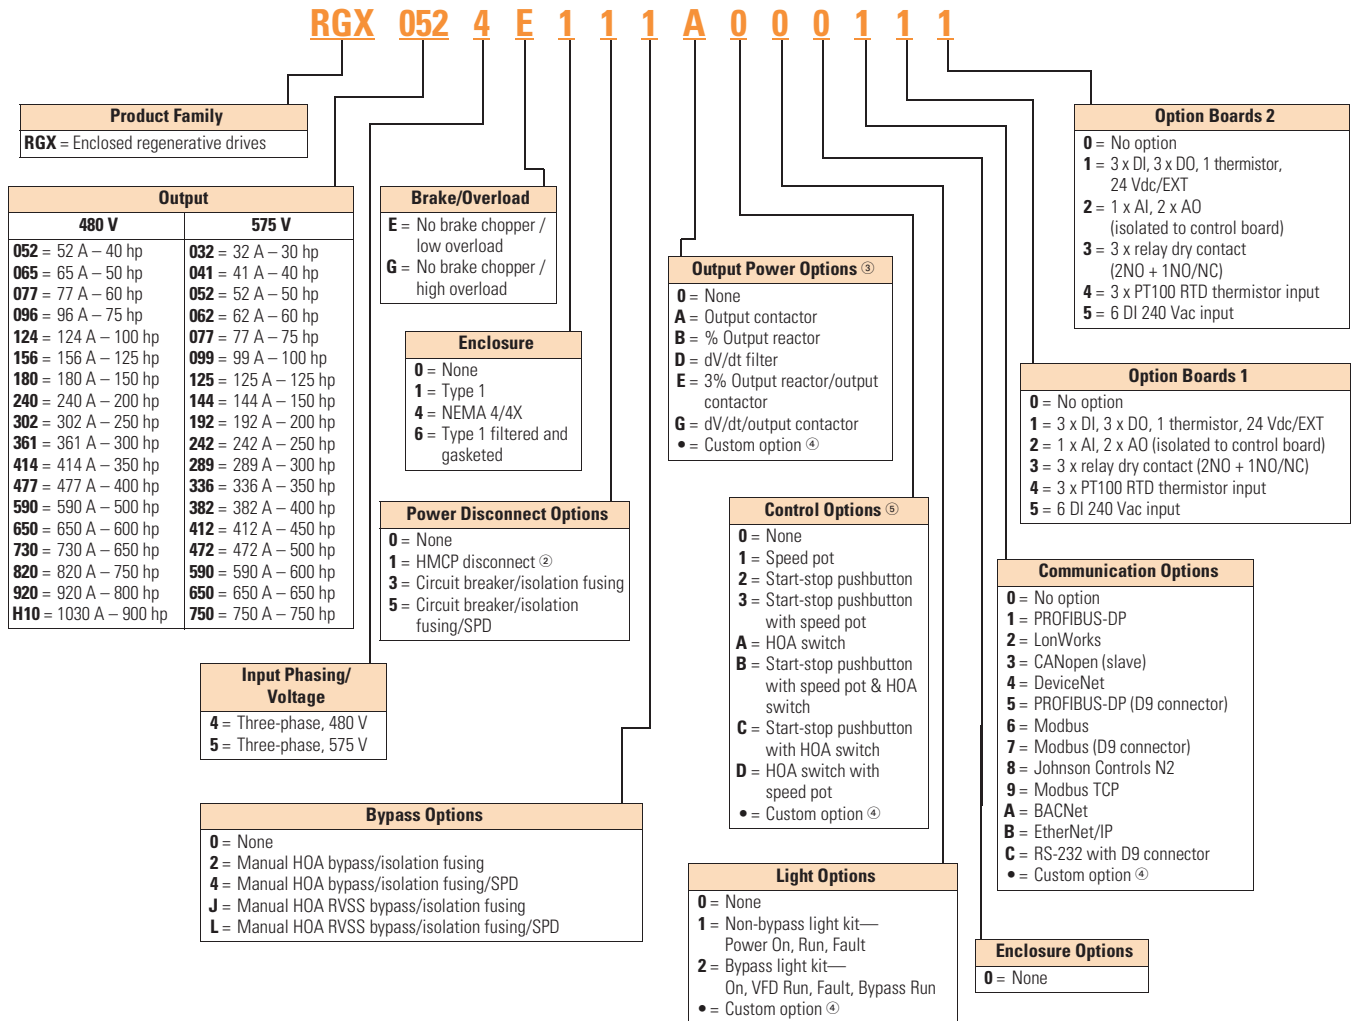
RGX 052 4 E 1 1 1 A 0 0 0 1 1 1

Product Family
**RGX** = Enclosed regenerative drives

Output

| 480 V | 575 V |
|---|---|
| **052** = 52 A – 40 hp | **032** = 32 A – 30 hp |
| **065** = 65 A – 50 hp | **041** = 41 A – 40 hp |
| **077** = 77 A – 60 hp | **052** = 52 A – 50 hp |
| **096** = 96 A – 75 hp | **062** = 62 A – 60 hp |
| **124** = 124 A – 100 hp | **077** = 77 A – 75 hp |
| **156** = 156 A – 125 hp | **099** = 99 A – 100 hp |
| **180** = 180 A – 150 hp | **125** = 125 A – 125 hp |
| **240** = 240 A – 200 hp | **144** = 144 A – 150 hp |
| **302** = 302 A – 250 hp | **192** = 192 A – 200 hp |
| **361** = 361 A – 300 hp | **242** = 242 A – 250 hp |
| **414** = 414 A – 350 hp | **289** = 289 A – 300 hp |
| **477** = 477 A – 400 hp | **336** = 336 A – 350 hp |
| **590** = 590 A – 500 hp | **382** = 382 A – 400 hp |
| **650** = 650 A – 600 hp | **412** = 412 A – 450 hp |
| **730** = 730 A – 650 hp | **472** = 472 A – 500 hp |
| **820** = 820 A – 750 hp | **590** = 590 A – 600 hp |
| **920** = 920 A – 800 hp | **650** = 650 A – 650 hp |
| **H10** = 1030 A – 900 hp | **750** = 750 A – 750 hp |

Input Phasing/ Voltage
**4** = Three-phase, 480 V
**5** = Three-phase, 575 V

Brake/Overload
**E** = No brake chopper / low overload
**G** = No brake chopper / high overload

Enclosure
**0** = None
**1** = Type 1
**4** = NEMA 4/4X
**6** = Type 1 filtered and gasketed

Power Disconnect Options
**0** = None
**1** = HMCP disconnect ②
**3** = Circuit breaker/isolation fusing
**5** = Circuit breaker/isolation fusing/SPD

Bypass Options
**0** = None
**2** = Manual HOA bypass/isolation fusing
**4** = Manual HOA bypass/isolation fusing/SPD
**J** = Manual HOA RVSS bypass/isolation fusing
**L** = Manual HOA RVSS bypass/isolation fusing/SPD

Output Power Options ③
**0** = None
**A** = Output contactor
**B** = % Output reactor
**D** = dV/dt filter
**E** = 3% Output reactor/output contactor
**G** = dV/dt/output contactor
**•** = Custom option ④

Control Options ⑤
**0** = None
**1** = Speed pot
**2** = Start-stop pushbutton
**3** = Start-stop pushbutton with speed pot
**A** = HOA switch
**B** = Start-stop pushbutton with speed pot & HOA switch
**C** = Start-stop pushbutton with HOA switch
**D** = HOA switch with speed pot
**•** = Custom option ④

Light Options
**0** = None
**1** = Non-bypass light kit—Power On, Run, Fault
**2** = Bypass light kit—On, VFD Run, Fault, Bypass Run
**•** = Custom option ④

Option Boards 2
**0** = No option
**1** = 3 x DI, 3 x DO, 1 thermistor, 24 Vdc/EXT
**2** = 1 x AI, 2 x AO (isolated to control board)
**3** = 3 x relay dry contact (2NO + 1NO/NC)
**4** = 3 x PT100 RTD thermistor input
**5** = 6 DI 240 Vac input

Option Boards 1
**0** = No option
**1** = 3 x DI, 3 x DO, 1 thermistor, 24 Vdc/EXT
**2** = 1 x AI, 2 x AO (isolated to control board)
**3** = 3 x relay dry contact (2NO + 1NO/NC)
**4** = 3 x PT100 RTD thermistor input
**5** = 6 DI 240 Vac input

Communication Options
**0** = No option
**1** = PROFIBUS-DP
**2** = LonWorks
**3** = CANopen (slave)
**4** = DeviceNet
**5** = PROFIBUS-DP (D9 connector)
**6** = Modbus
**7** = Modbus (D9 connector)
**8** = Johnson Controls N2
**9** = Modbus TCP
**A** = BACNet
**B** = EtherNet/IP
**C** = RS-232 with D9 connector
**•** = Custom option ④

Enclosure Options
**0** = None